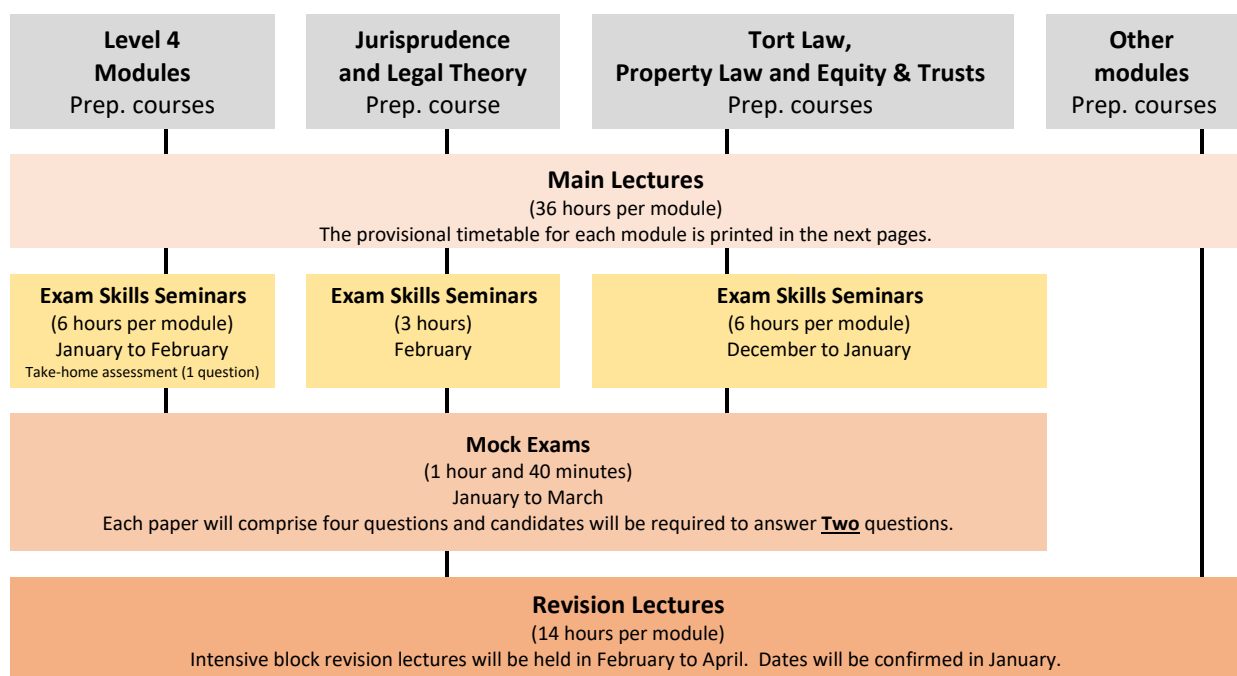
Level 4 Modules
Prep. courses

Jurisprudence and Legal Theory
Prep. course

Tort Law, Property Law and Equity & Trusts
Prep. courses

Other modules
Prep. courses

Main Lectures
(36 hours per module)
The provisional timetable for each module is printed in the next pages.

Exam Skills Seminars
(6 hours per module)
January to February
Take-home assessment (1 question)

Exam Skills Seminars
(3 hours)
February

Exam Skills Seminars
(6 hours per module)
December to January

Mock Exams
(1 hour and 40 minutes)
January to March
Each paper will comprise four questions and candidates will be required to answer **Two** questions.

Revision Lectures
(14 hours per module)
Intensive block revision lectures will be held in February to April. Dates will be confirmed in January.